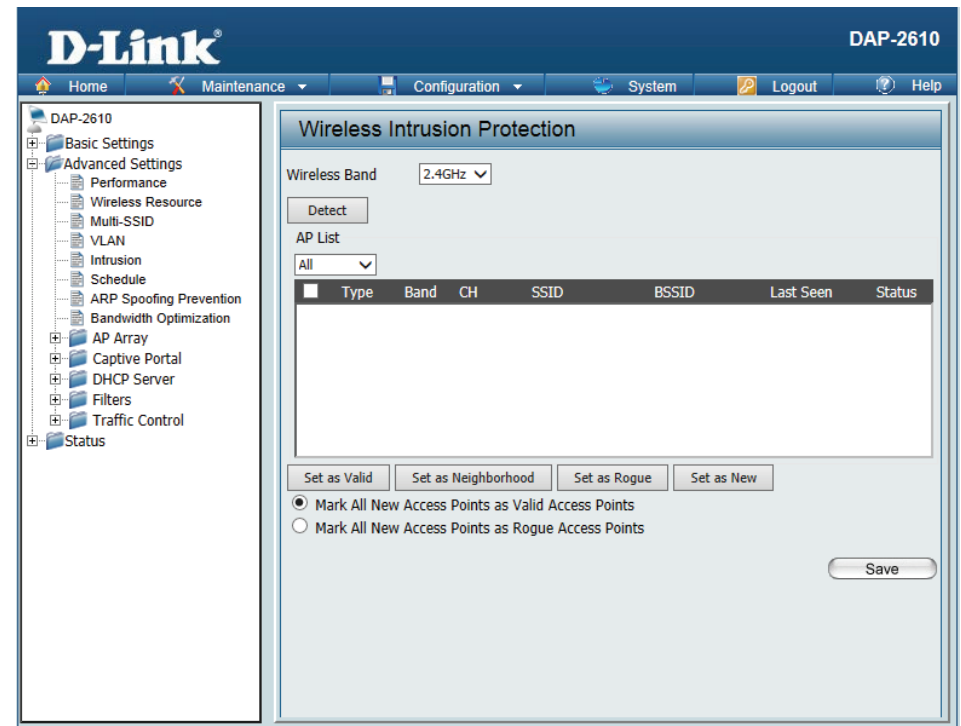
D-Link

DAP-2610

Home Maintenance Configuration System Logout Help

DAP-2610
Basic Settings
Advanced Settings
Performance
Wireless Resource
Multi-SSID
VLAN
Intrusion
Schedule
ARP Spoofing Prevention
Bandwidth Optimization
AP Array
Captive Portal
DHCP Server
Filters
Traffic Control
Status

Wireless Intrusion Protection

Wireless Band 2.4GHz

Detect

AP List

All

| | Type | Band | CH | SSID | BSSID | Last Seen | Status |
|---|---|---|---|---|---|---|---|

Set as Valid Set as Neighborhood Set as Rogue Set as New

Mark All New Access Points as Valid Access Points
Mark All New Access Points as Rogue Access Points

Save